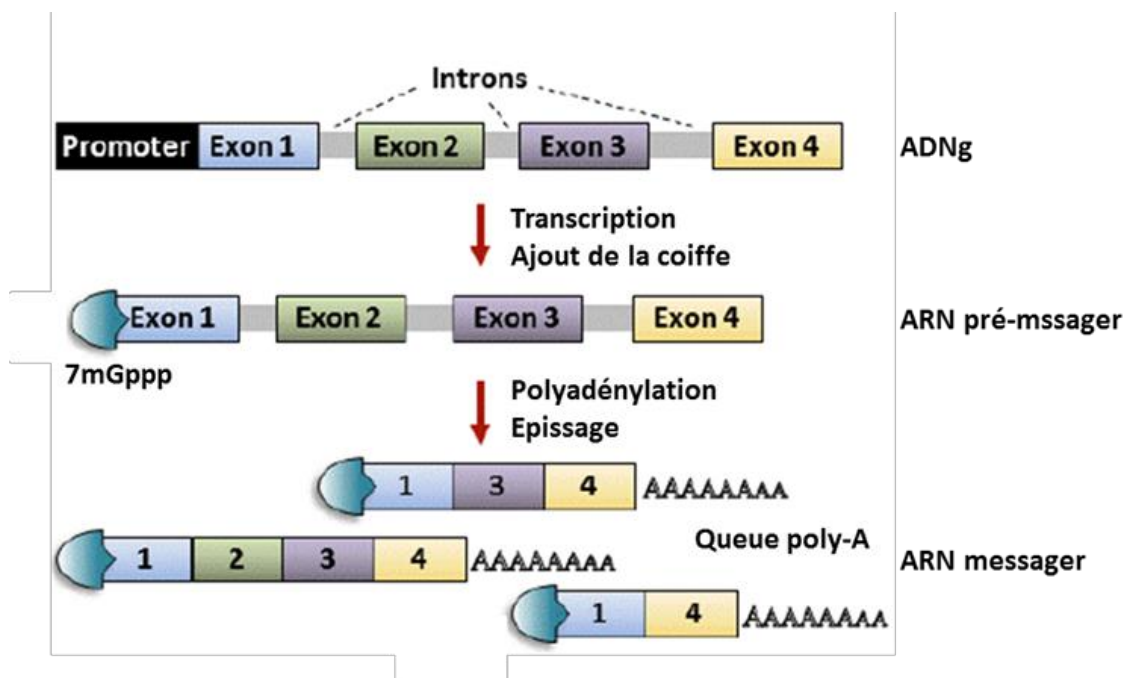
Introns

Promoter Exon 1 Exon 2 Exon 3 Exon 4 ADNg

Transcription
Ajout de la coiffe

Exon 1 Exon 2 Exon 3 Exon 4 ARN pré-mssager

7mGppp

Polyadénylation
Epissage

1 3 4 AAAAAAAA

1 2 3 4 AAAAAAAA

Queue poly-A

ARN messager

1 4 AAAAAAAA